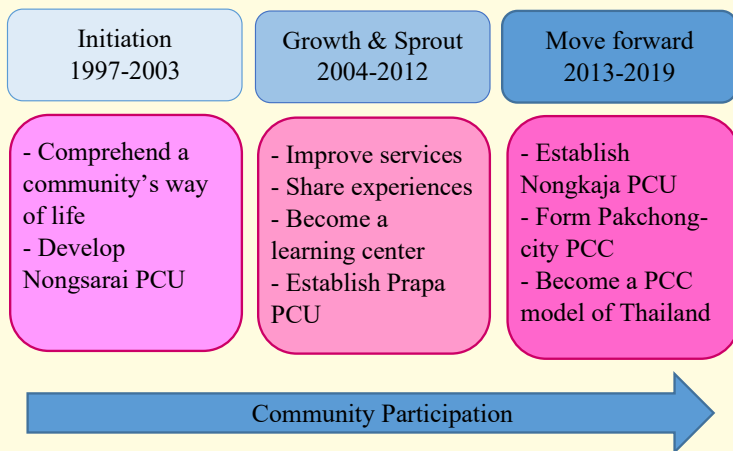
Initiation
1997-2003

Growth & Sprout
2004-2012

Move forward
2013-2019

- Comprehend a community's way of life
- Develop Nongsarai PCU

- Improve services
- Share experiences
- Become a learning center
- Establish Prapa PCU

- Establish Nongkaja PCU
- Form Pakchong-city PCC
- Become a PCC model of Thailand

Community Participation